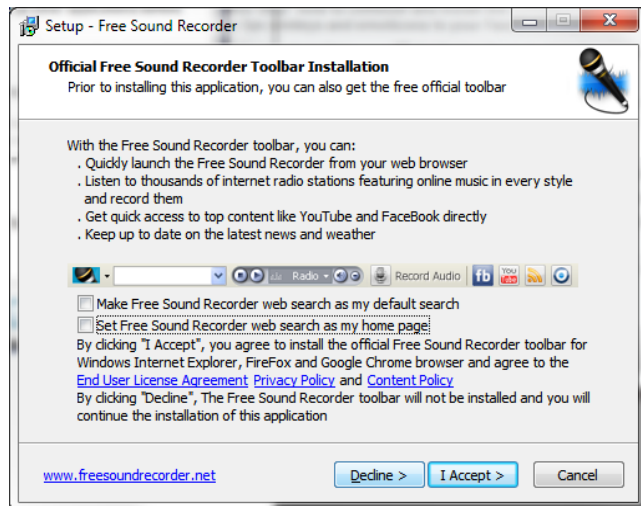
Setup - Free Sound Recorder

Official Free Sound Recorder Toolbar Installation
Prior to installing this application, you can also get the free official toolbar

With the Free Sound Recorder toolbar, you can:
. Quickly launch the Free Sound Recorder from your web browser
. Listen to thousands of internet radio stations featuring online music in every style and record them
. Get quick access to top content like YouTube and FaceBook directly
. Keep up to date on the latest news and weather

Radio Record Audio fb You Tube

Make Free Sound Recorder web search as my default search
Set Free Sound Recorder web search as my home page

By clicking "I Accept", you agree to install the official Free Sound Recorder toolbar for Windows Internet Explorer, FireFox and Google Chrome browser and agree to the End User License Agreement Privacy Policy and Content Policy
By clicking "Decline", The Free Sound Recorder toolbar will not be installed and you will continue the installation of this application

www.freesoundrecorder.net

Decline > I Accept > Cancel